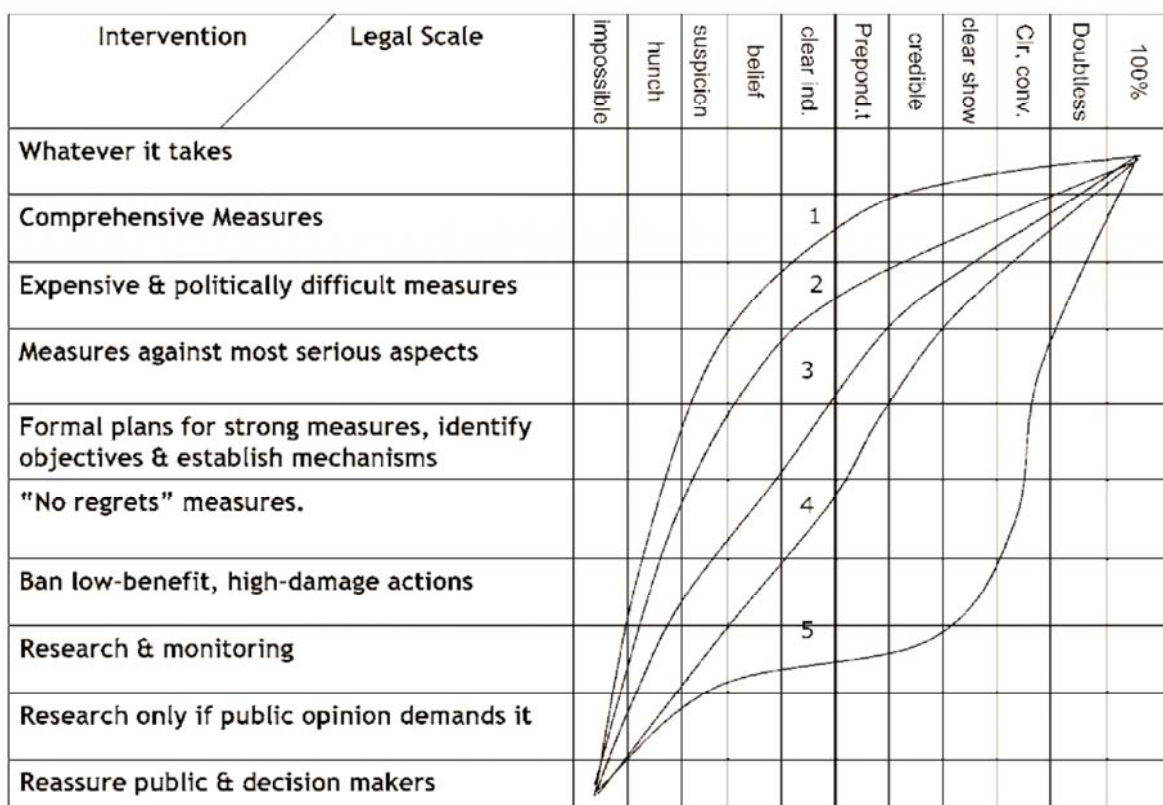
| Intervention / Legal Scale | impossible | hunch | suspicion | belief | clear ind. | Prepond.t | credible | clear show | Cir. conv. | Doubtless | 100% |
|---|---|---|---|---|---|---|---|---|---|---|---|
| Whatever it takes | | | | | | | | | | | |
| Comprehensive Measures | | | | | 1 | | | | | | |
| Expensive & politically difficult measures | | | | | 2 | | | | | | |
| Measures against most serious aspects | | | | | 3 | | | | | | |
| Formal plans for strong measures, identify objectives & establish mechanisms | | | | | | | | | | | |
| "No regrets" measures. | | | | | 4 | | | | | | |
| Ban low-benefit, high-damage actions | | | | | | | | | | | |
| Research & monitoring | | | | | 5 | | | | | | |
| Research only if public opinion demands it | | | | | | | | | | | |
| Reassure public & decision makers | | | | | | | | | | | |